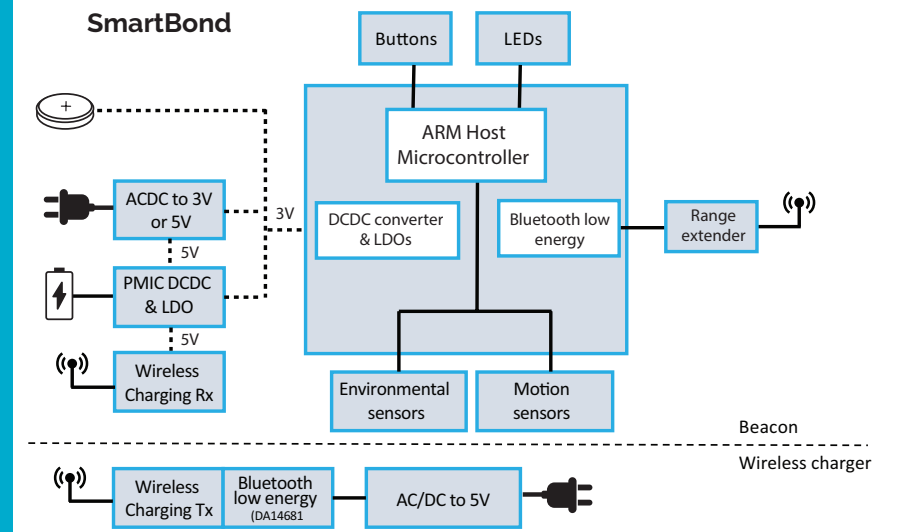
SmartBond

Buttons

LEDs

ARM Host Microcontroller

+

ACDC to 3V or 5V

3V

5V

PMIC DCDC & LDO

5V

Wireless Charging Rx

DCDC converter & LDOs

Bluetooth low energy

Range extender

Environmental sensors

Motion sensors

Beacon

Wireless charger

Wireless Charging Tx

Bluetooth low energy (DA14681

AC/DC to 5V